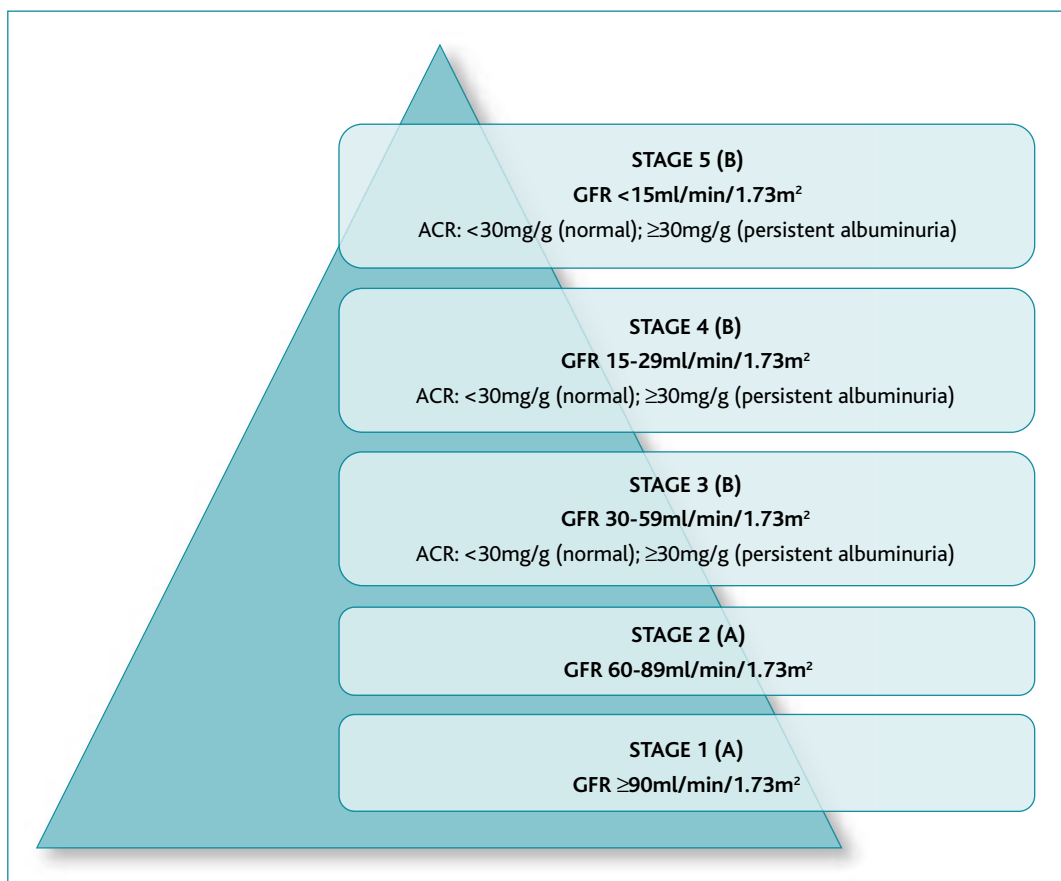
STAGE 5 (B)
GFR <15ml/min/1.73m$^2$
ACR: <30mg/g (normal); ≥30mg/g (persistent albuminuria)

STAGE 4 (B)
GFR 15-29ml/min/1.73m$^2$
ACR: <30mg/g (normal); ≥30mg/g (persistent albuminuria)

STAGE 3 (B)
GFR 30-59ml/min/1.73m$^2$
ACR: <30mg/g (normal); ≥30mg/g (persistent albuminuria)

STAGE 2 (A)
GFR 60-89ml/min/1.73m$^2$

STAGE 1 (A)
GFR ≥90ml/min/1.73m$^2$